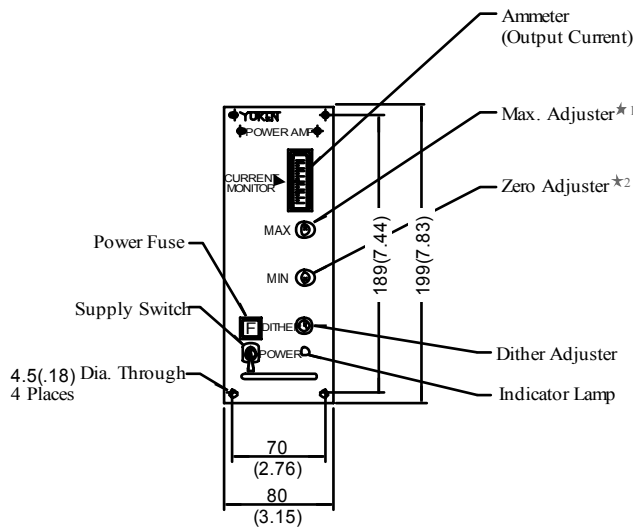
Ammeter (Output Current)

Max. Adjuster★1

Zero Adjuster★2

YUKEN

POWER AMP

CURRENT MONITOR

MAX

MIN

Power Fuse

Supply Switch

F

DITHER

POWER

Dither Adjuster

Indicator Lamp

4.5(.18) Dia. Through 4 Places

189(7.44)

199(7.83)

70 (2.76)

80 (3.15)